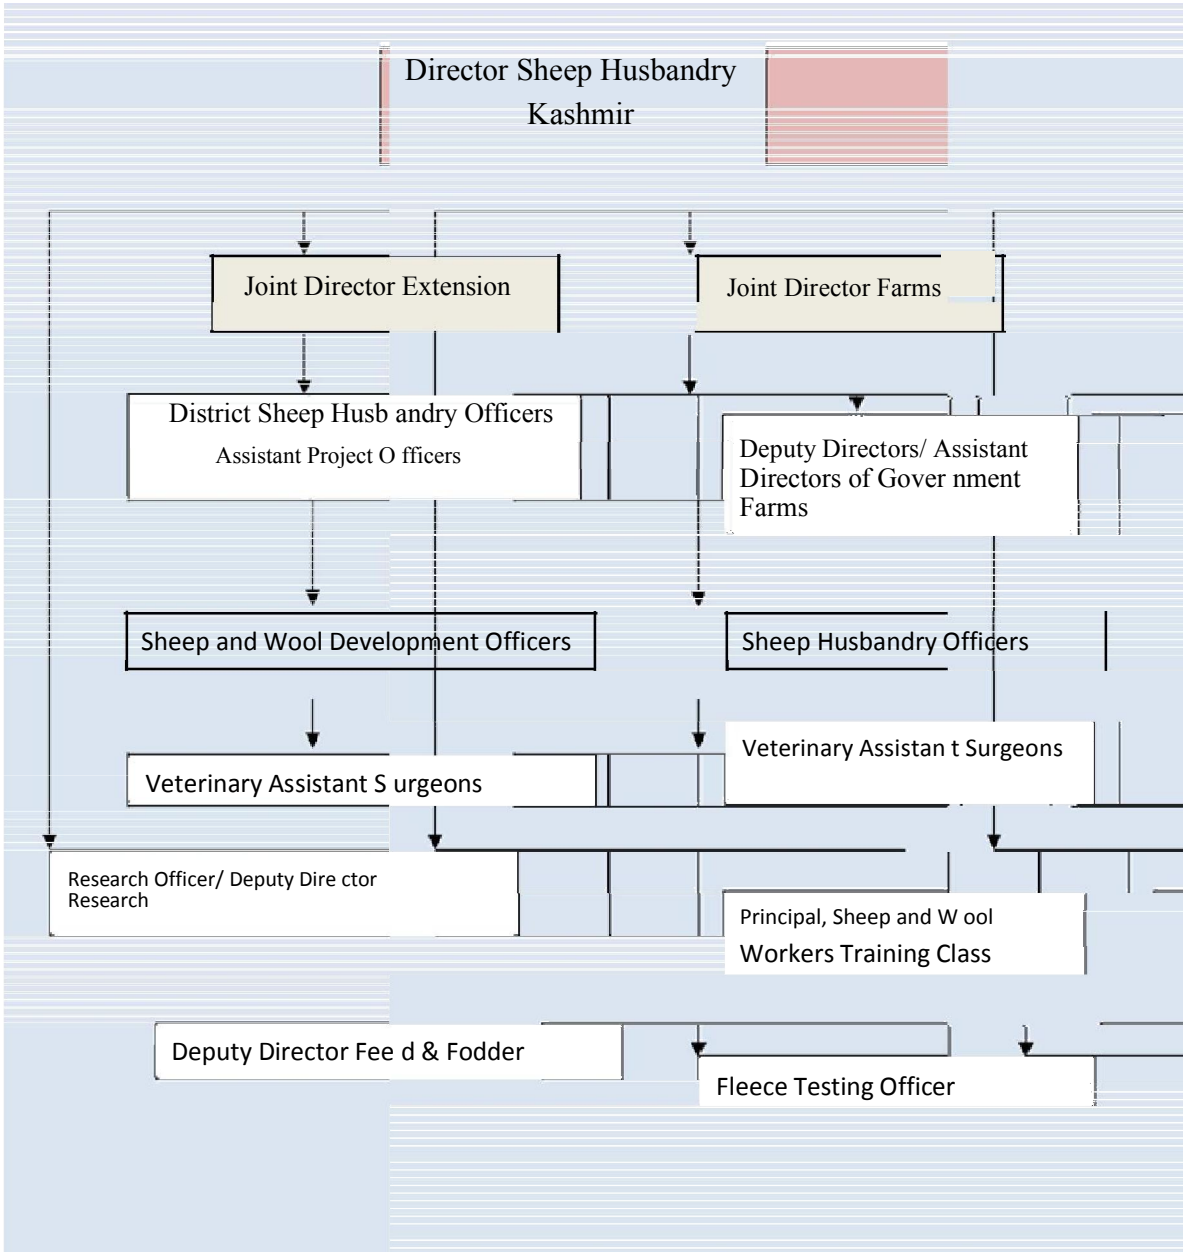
Director Sheep Husbandry Kashmir

Joint Director Extension

Joint Director Farms

District Sheep Husb andry Officers
Assistant Project O fficers

Deputy Directors/ Assistant Directors of Gover nment Farms

Sheep and Wool Development Officers

Sheep Husbandry Officers

Veterinary Assistan t Surgeons

Veterinary Assistant S urgeons

Research Officer/ Deputy Dire ctor Research

Principal, Sheep and W ool
Workers Training Class

Deputy Director Fee d & Fodder

Fleece Testing Officer